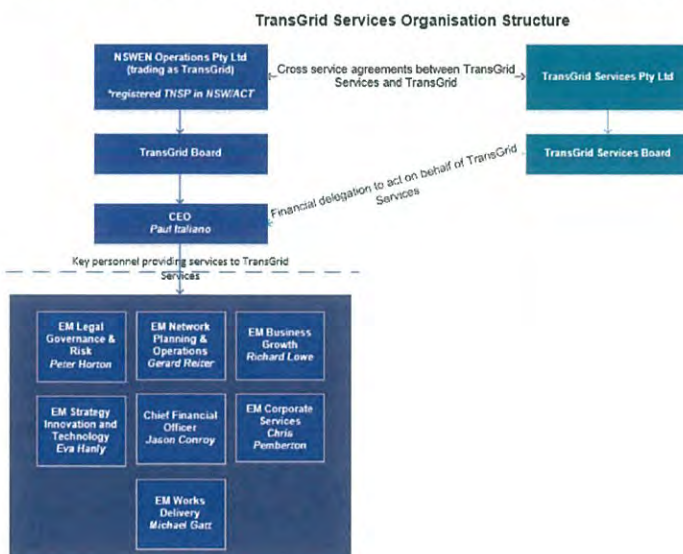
TransGrid Services Organisation Structure

NSWEN Operations Pty Ltd (trading as TransGrid)

*registered TNSP in NSW/ACT

Cross service agreements between TransGrid Services and TransGrid

TransGrid Services Pty Ltd

TransGrid Board

TransGrid Services Board

Financial delegation to act on behalf of TransGrid Services

CEO
Paul Italiano

Key personnel providing services to TransGrid Services

EM Legal Governance & Risk
Peter Horton

EM Network Planning & Operations
Gerard Reiter

EM Business Growth
Richard Lowe

EM Strategy Innovation and Technology
Eva Hanly

Chief Financial Officer
Jason Conroy

EM Corporate Services
Chris Pemberton

EM Works Delivery
Michael Gatt